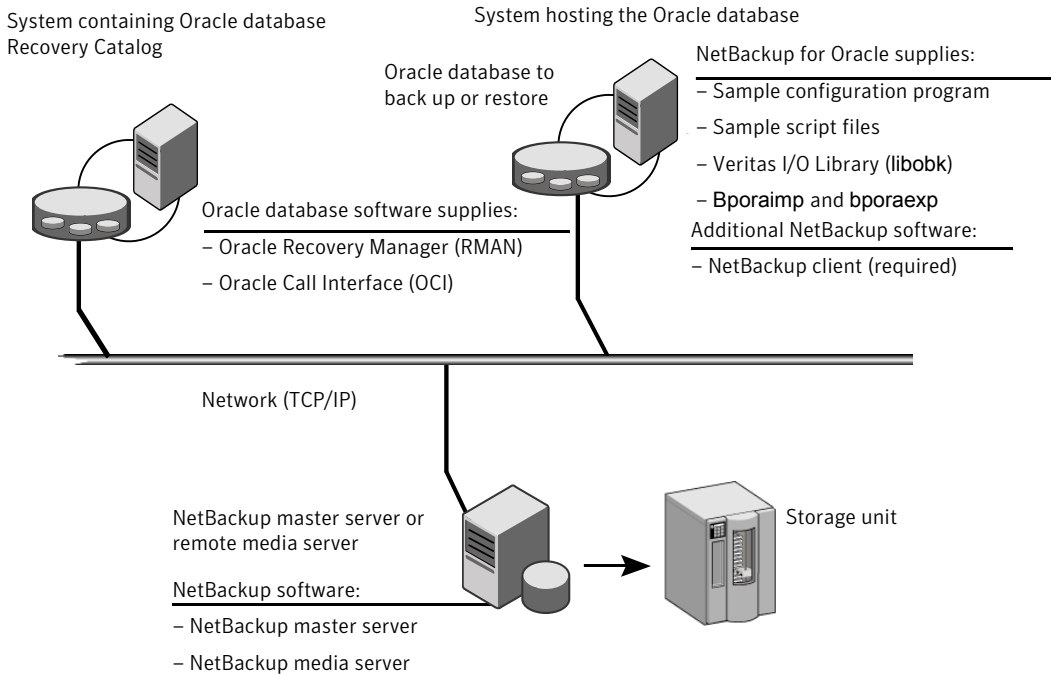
System containing Oracle database Recovery Catalog

System hosting the Oracle database

Oracle database to back up or restore

NetBackup for Oracle supplies:

– Sample configuration program

– Sample script files

– Veritas I/O Library (libobk)

– Bporaimp and bporaexp

Additional NetBackup software:

– NetBackup client (required)

Oracle database software supplies:

– Oracle Recovery Manager (RMAN)

– Oracle Call Interface (OCI)

Network (TCP/IP)

NetBackup master server or remote media server

NetBackup software:

– NetBackup master server

– NetBackup media server

Storage unit